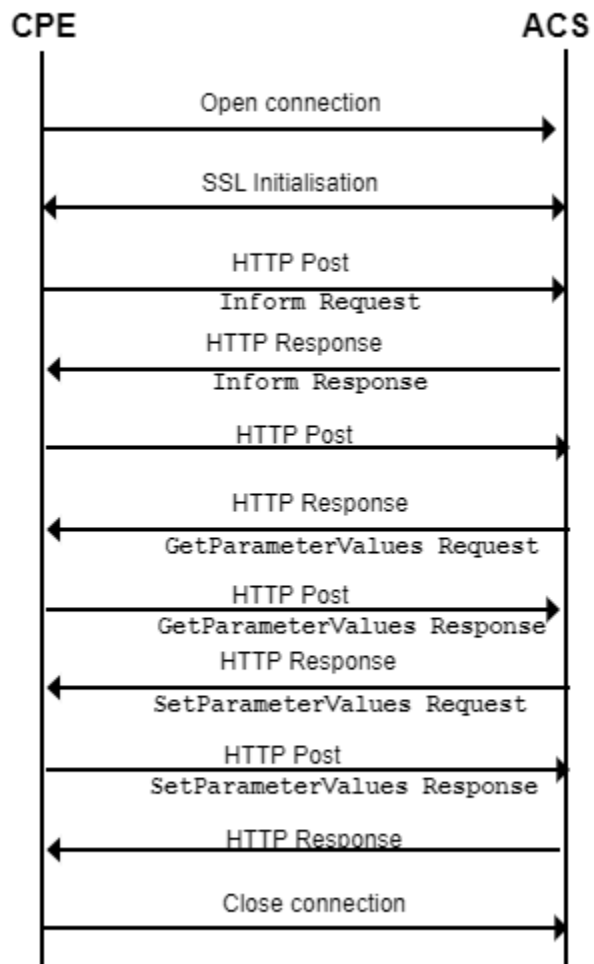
CPE

ACS

Open connection

SSL Initialisation

HTTP Post

Inform Request

HTTP Response

Inform Response

HTTP Post

HTTP Response

GetParameterValues Request

HTTP Post

GetParameterValues Response

HTTP Response

SetParameterValues Request

HTTP Post

SetParameterValues Response

HTTP Response

Close connection